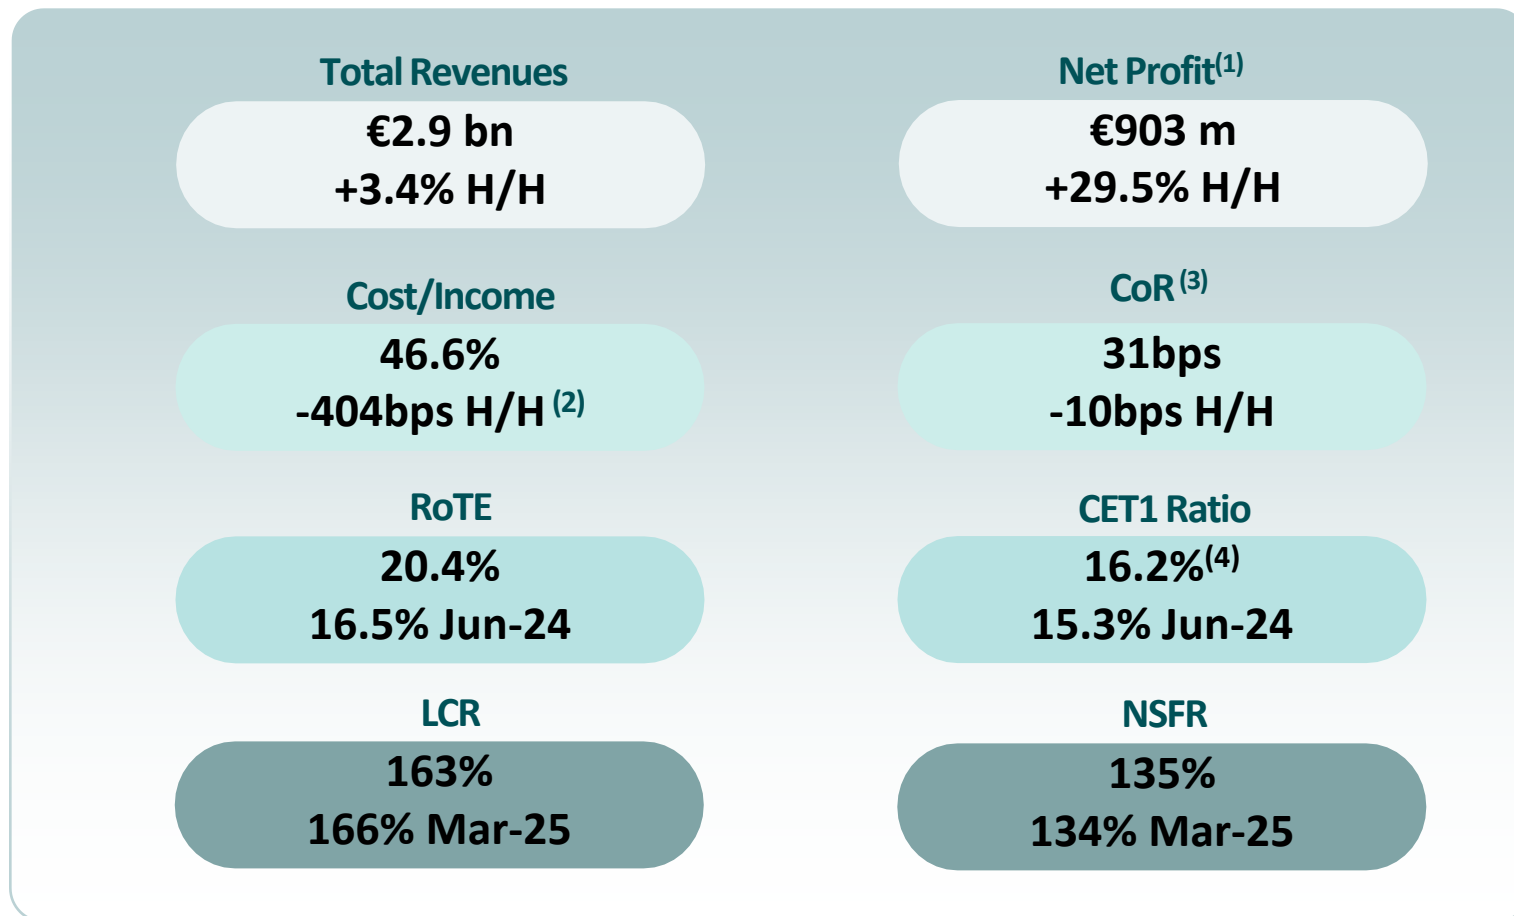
Total Revenues
€2.9 bn
+3.4% H/H

Net Profit$^{(1)}$
€903 m
+29.5% H/H

Cost/Income
46.6%
-404bps H/H $^{(2)}$

CoR $^{(3)}$
31bps
-10bps H/H

RoTE
20.4%
16.5% Jun-24

CET1 Ratio
16.2%$^{(4)}$
15.3% Jun-24

LCR
163%
166% Mar-25

NSFR
135%
134% Mar-25